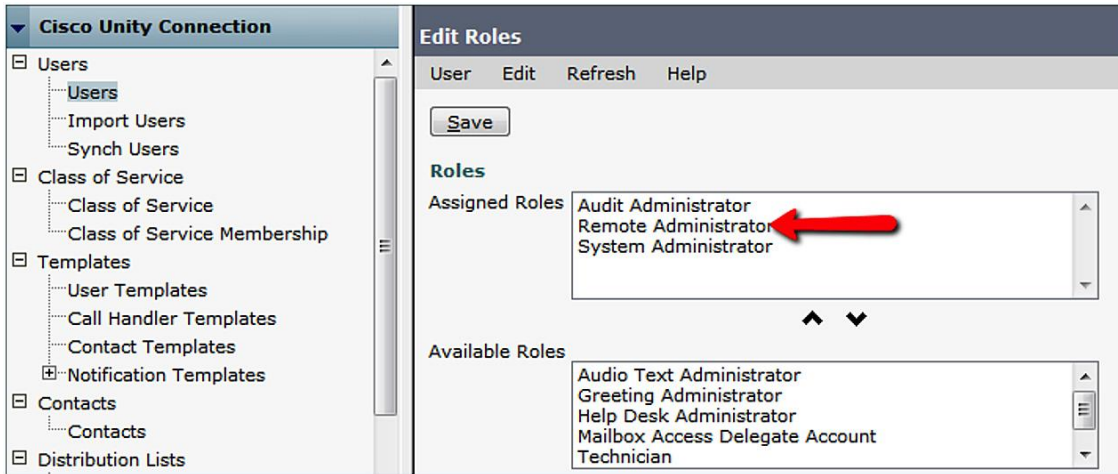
Cisco Unity Connection

Users
Users
Import Users
Synch Users
Class of Service
Class of Service
Class of Service Membership
Templates
User Templates
Call Handler Templates
Contact Templates
Notification Templates
Contacts
Contacts
Distribution Lists

Edit Roles

User Edit Refresh Help

Save

Roles

Assigned Roles
Audit Administrator
Remote Administrator
System Administrator

Available Roles
Audio Text Administrator
Greeting Administrator
Help Desk Administrator
Mailbox Access Delegate Account
Technician